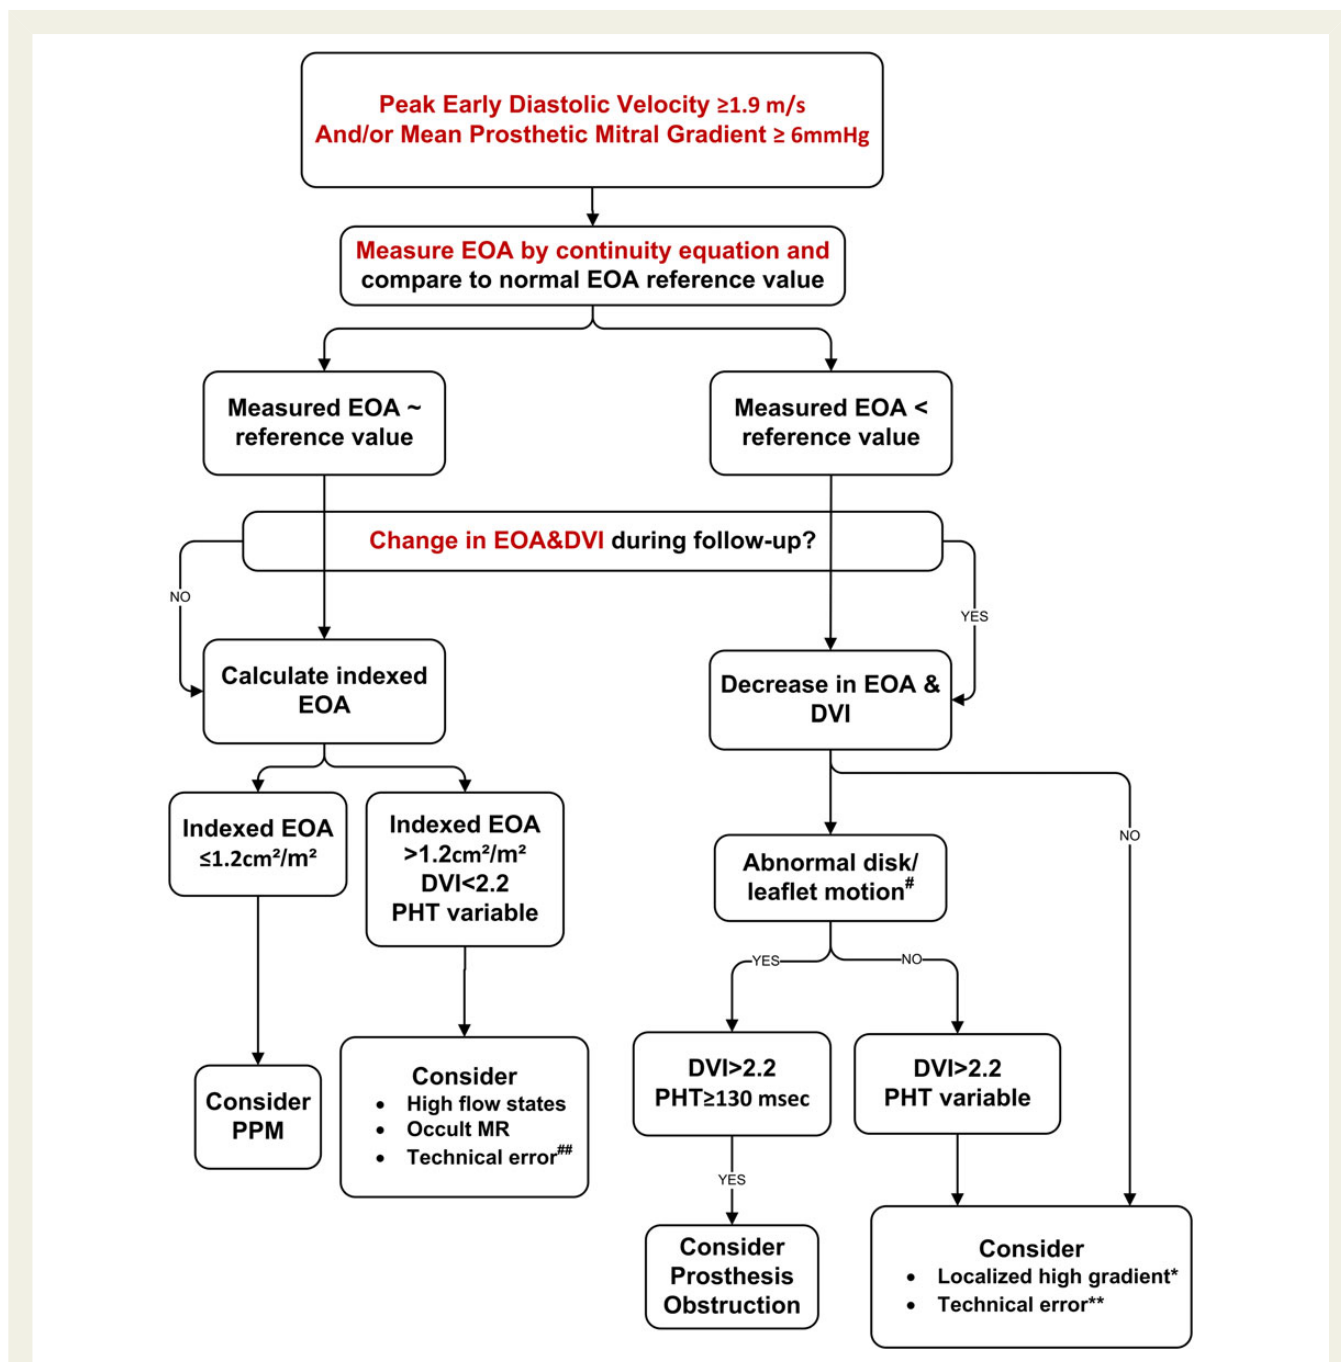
Peak Early Diastolic Velocity ≥1.9 m/s
And/or Mean Prosthetic Mitral Gradient ≥ 6mmHg

Measure EOA by continuity equation and compare to normal EOA reference value

Measured EOA ~ reference value

Measured EOA < reference value

Change in EOA&DVI during follow-up?

NO

YES

Calculate indexed EOA

Decrease in EOA & DVI

Indexed EOA ≤1.2cm²/m²

Indexed EOA >1.2cm²/m² DVI<2.2 PHT variable

NO

Abnormal disk/ leaflet motion#

YES

NO

Consider PPM

Consider
• High flow states
• Occult MR
• Technical error##

DVI>2.2 PHT≥130 msec

DVI>2.2 PHT variable

YES

Consider Prosthesis Obstruction

Consider
• Localized high gradient*
• Technical error**